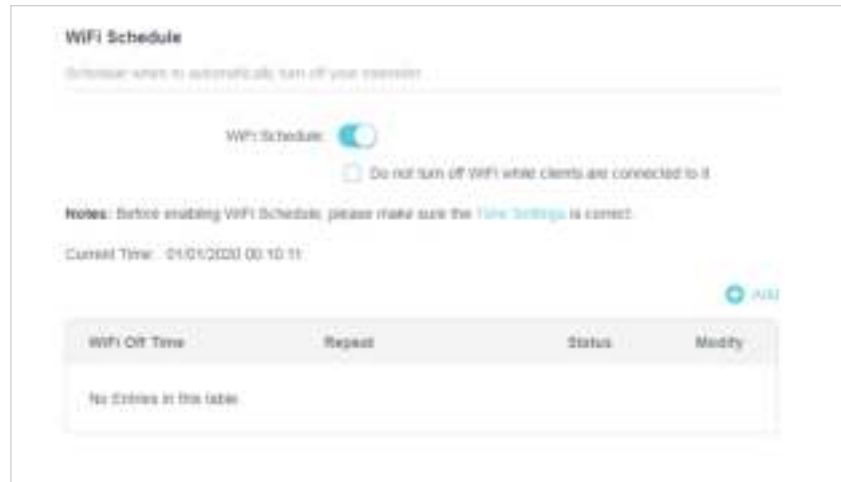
WiFi Schedule

Schedule when to automatically turn off your extender.

WiFi Schedule:

Do not turn off WiFi while clients are connected to it

Notes: Before enabling WiFi Schedule, please make sure the Time Settings is correct.

Current Time: 01/01/2020 00:10:11

Add

| WiFi Off Time | Repeat | Status | Modify |
|---|---|---|---|
| No Entries in this table. | | | |